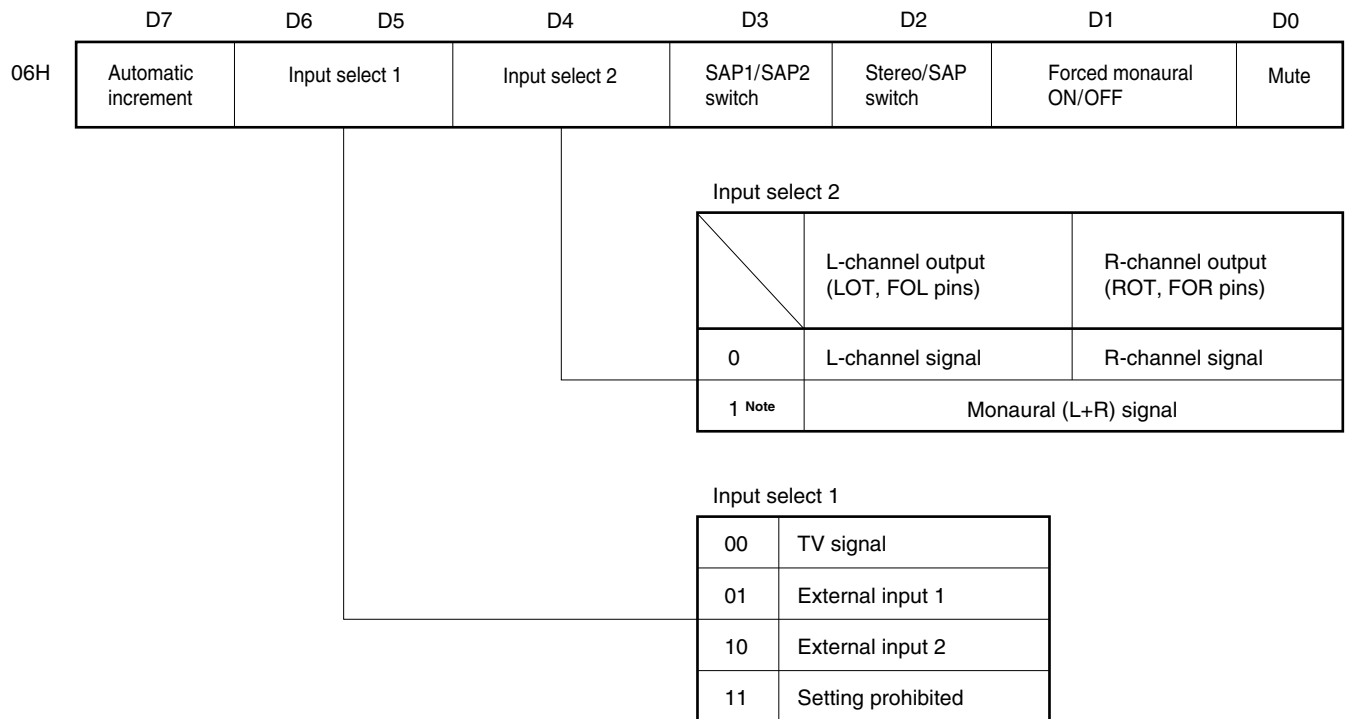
| | D7 | D6 D5 | D4 | D3 | D2 | D1 | D0 |
|---|---|---|---|---|---|---|---|
| 06H | Automatic increment | Input select 1 | Input select 2 | SAP1/SAP2 switch | Stereo/SAP switch | Forced monaural ON/OFF | Mute |

Input select 2

| | L-channel output (LOT, FOL pins) | R-channel output (ROT, FOR pins) |
|---|---|---|
| 0 | L-channel signal | R-channel signal |
| 1 Note | Monaural (L+R) signal | |

Input select 1

| | |
|---|---|
| 00 | TV signal |
| 01 | External input 1 |
| 10 | External input 2 |
| 11 | Setting prohibited |